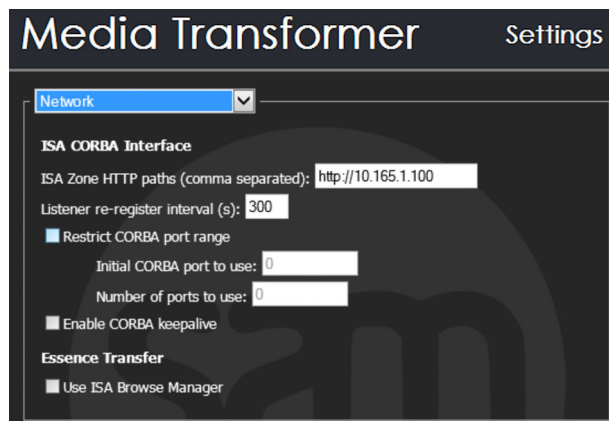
Media Transformer

Settings

Network

ISA CORBA Interface

ISA Zone HTTP paths (comma separated): http://10.165.1.100

Listener re-register interval (s): 300

Restrict CORBA port range

Initial CORBA port to use: 0

Number of ports to use: 0

Enable CORBA keepalive

Essence Transfer

Use ISA Browse Manager